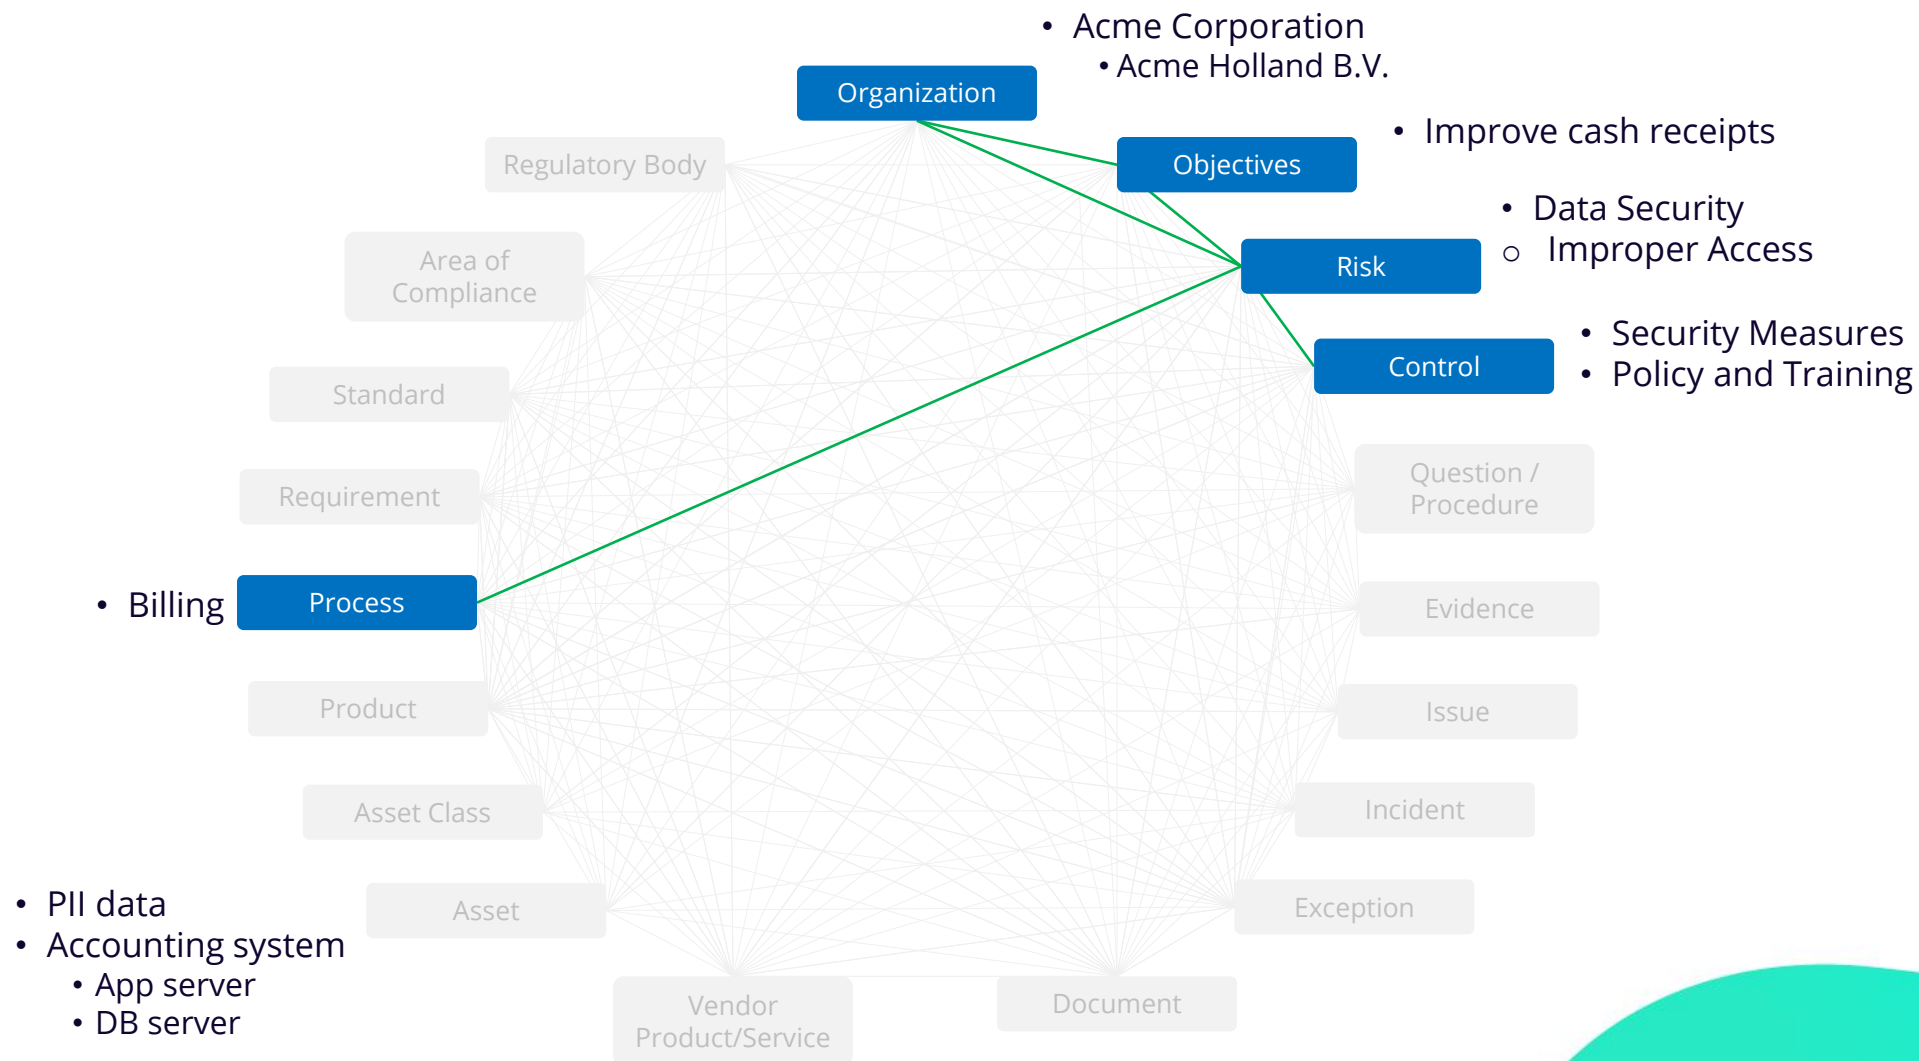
• Acme Corporation
• Acme Holland B.V.

Organization

Objectives

• Improve cash receipts

Regulatory Body

• Data Security
○ Improper Access

Area of Compliance

Risk

• Security Measures
• Policy and Training

Standard

Control

Requirement

Question / Procedure

• Billing

Process

Evidence

Product

Issue

Asset Class

Incident

• PII data
• Accounting system
• App server
• DB server

Asset

Exception

Vendor Product/Service

Document